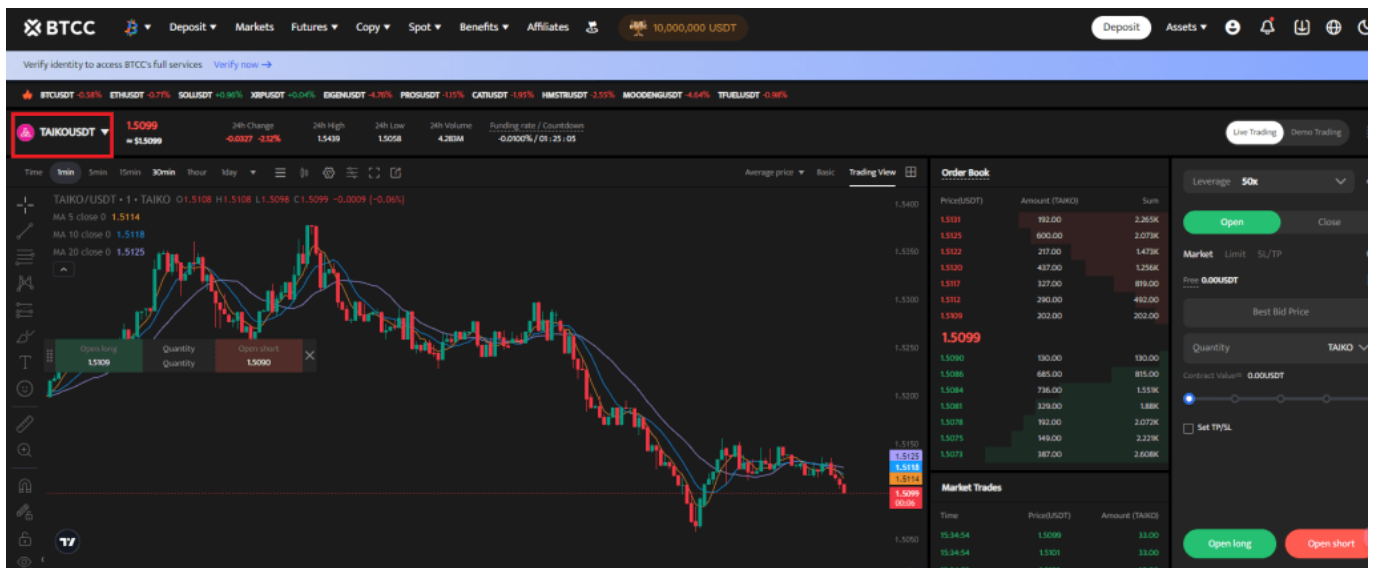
BTCC Deposit Markets Futures Copy Spot Benefits Affiliates 10,000,000 USDT Deposit Assets

Verify identity to access BTCC's full services Verify now →

BTCUSDT -0.58% ETHUSDT -0.71% SOLUSDT +0.96% XRPUSDT +0.04% EIGENUSDT -4.76% PROSUSDT -1.15% CATIUSDT -1.93% HMSTRUSDT -2.55% MOODENGUSDT -4.64% TFUELUSDT -0.98%

TAIKOUSDT 1.5099 ≈ $1.5099 24h Change -0.0327 -2.12% 24h High 1.5439 24h Low 1.5058 24h Volume 4.283M Funding rate / Countdown -0.0100% / 01 : 25 : 05

Live Trading Demo Trading

Time 1min 5min 15min 30min 1hour 1day Average price Basic Trading View

TAIKO/USDT • 1 • TAIKO O1.5108 H1.5108 L1.5098 C1.5099 -0.0009 (-0.06%)
MA 5 close 0 1.5114
MA 10 close 0 1.5118
MA 20 close 0 1.5125

Open long 1.5109 Quantity Quantity Open short 1.5090

1.5400 1.5350 1.5300 1.5250 1.5200 1.5150 1.5125 1.5118 1.5114 1.5099 00:06 1.5050

Order Book
| Price(USDT) | Amount (TAIKO) | Sum |
|---|---|---|
| 1.5131 | 192.00 | 2.265K |
| 1.5125 | 600.00 | 2.073K |
| 1.5122 | 217.00 | 1.473K |
| 1.5120 | 437.00 | 1.256K |
| 1.5117 | 327.00 | 819.00 |
| 1.5112 | 290.00 | 492.00 |
| 1.5109 | 202.00 | 202.00 |
| 1.5099 | | |
| 1.5090 | 130.00 | 130.00 |
| 1.5086 | 685.00 | 815.00 |
| 1.5084 | 736.00 | 1.55K |
| 1.5081 | 329.00 | 1.88K |
| 1.5078 | 192.00 | 2.072K |
| 1.5075 | 149.00 | 2.221K |
| 1.5073 | 387.00 | 2.608K |

Market Trades
| Time | Price(USDT) | Amount (TAIKO) |
|---|---|---|
| 15:34:54 | 1.5099 | 33.00 |
| 15:34:54 | 1.5101 | 33.00 |

Leverage 50x
Open Close
Market Limit SL/TP
Free 0.00USDT
Best Bid Price
Quantity TAIKO
Contract Value 0.00USDT
Set TP/SL
Open long Open short